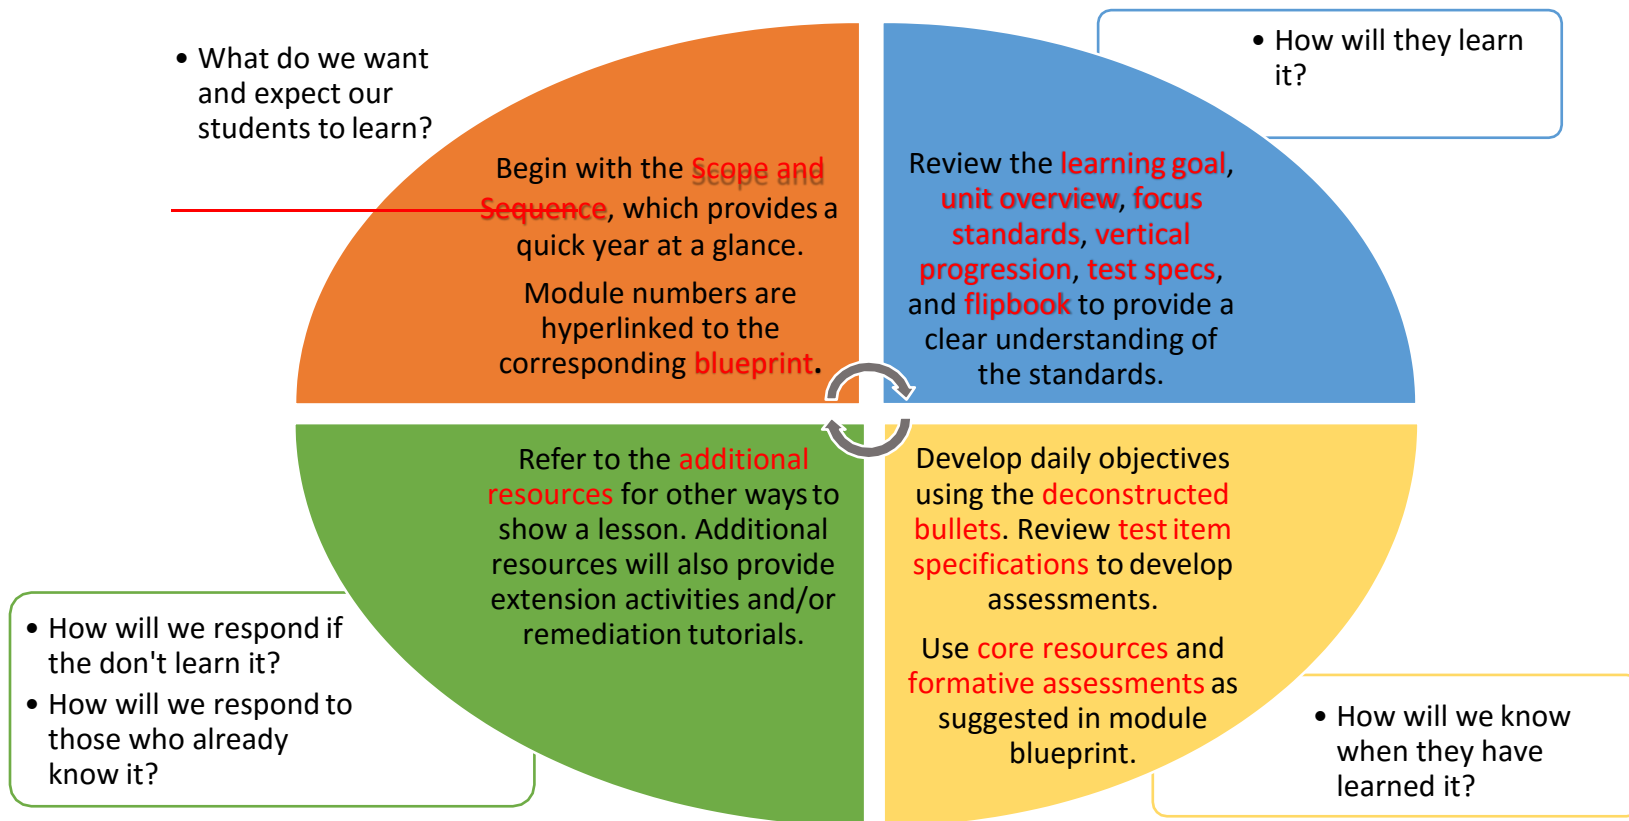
• What do we want and expect our students to learn?

Begin with the Scope and Sequence, which provides a quick year at a glance.

Module numbers are hyperlinked to the corresponding blueprint.

• How will they learn it?

Review the learning goal, unit overview, focus standards, vertical progression, test specs, and flipbook to provide a clear understanding of the standards.

Refer to the additional resources for other ways to show a lesson. Additional resources will also provide extension activities and/or remediation tutorials.

• How will we respond if the don't learn it?
• How will we respond to those who already know it?

Develop daily objectives using the deconstructed bullets. Review test item specifications to develop assessments.

Use core resources and formative assessments as suggested in module blueprint.

• How will we know when they have learned it?